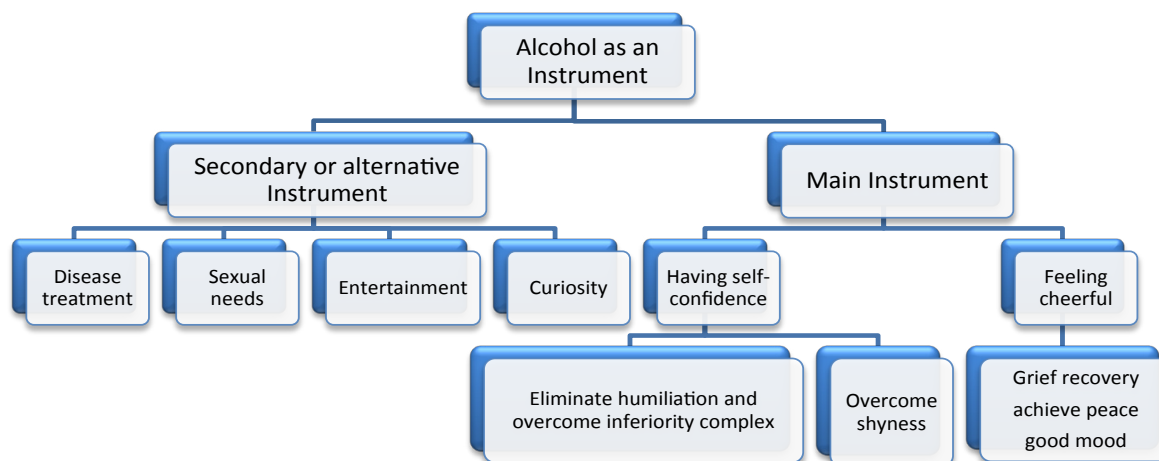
Alcohol as an Instrument

Secondary or alternative Instrument

Main Instrument

Disease treatment

Sexual needs

Entertainment

Curiosity

Having self-confidence

Feeling cheerful

Eliminate humiliation and overcome inferiority complex

Overcome shyness

Grief recovery achieve peace good mood